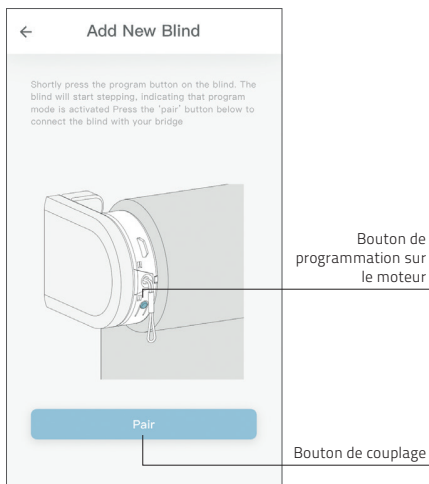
←

Add New Blind

Shortly press the program button on the blind. The blind will start stepping, indicating that program mode is activated Press the 'pair' button below to connect the blind with your bridge

Bouton de programmation sur le moteur

Pair

Bouton de couplage